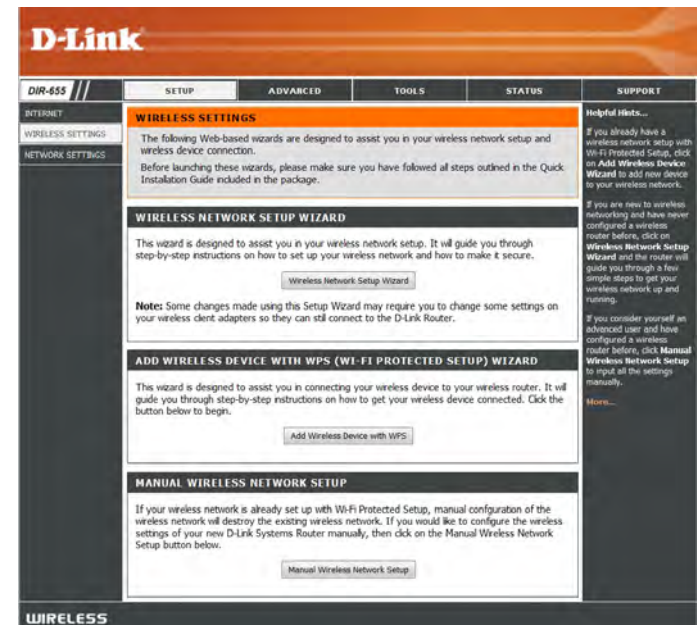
D-Link

DIR-655

SETUP | ADVANCED | TOOLS | STATUS | SUPPORT

INTERNET
WIRELESS SETTINGS
NETWORK SETTINGS

WIRELESS SETTINGS

The following Web-based wizards are designed to assist you in your wireless network setup and wireless device connection.

Before launching these wizards, please make sure you have followed all steps outlined in the Quick Installation Guide included in the package.

WIRELESS NETWORK SETUP WIZARD

This wizard is designed to assist you in your wireless network setup. It will guide you through step-by-step instructions on how to set up your wireless network and how to make it secure.

Wireless Network Setup Wizard

Note: Some changes made using this Setup Wizard may require you to change some settings on your wireless client adapters so they can still connect to the D-Link Router.

ADD WIRELESS DEVICE WITH WPS (WI-FI PROTECTED SETUP) WIZARD

This wizard is designed to assist you in connecting your wireless device to your wireless router. It will guide you through step-by-step instructions on how to get your wireless device connected. Click the button below to begin.

Add Wireless Device with WPS

MANUAL WIRELESS NETWORK SETUP

If your wireless network is already set up with Wi-Fi Protected Setup, manual confguration of the wireless network will destroy the existing wireless network. If you would like to configure the wireless settings of your new D-Link Systems Router manually, then click on the Manual Wireless Network Setup button below.

Manual Wireless Network Setup

Helpful Hints...

If you already have a wireless network setup with Wi-Fi Protected Setup, click on Add Wireless Device Wizard to add new device to your wireless network.

If you are new to wireless networking and have never configured a wireless router before, click on Wireless Network Setup Wizard and the router will guide you through a few simple steps to get your wireless network up and running.

If you consider yourself an advanced user and have configured a wireless router before, click Manual Wireless Network Setup to input all the settings manually.

More...

WIRELESS